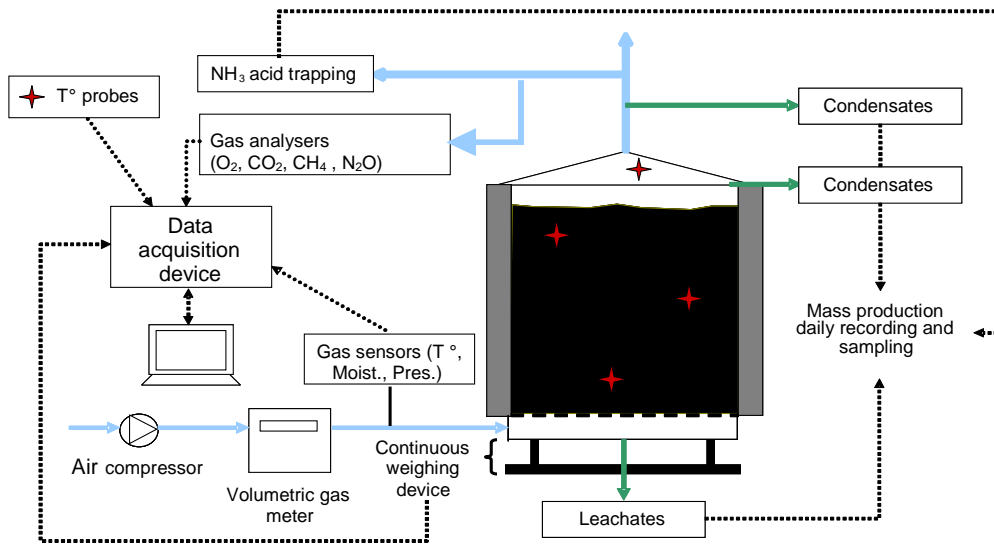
$NH_3$ acid trapping

T° probes

Gas analysers ($O_2$, $CO_2$, $CH_4$ , $N_2O$)

Condensates

Condensates

Data acquisition device

Mass production daily recording and sampling

Gas sensors (T °, Moist., Pres.)

Air compressor

Volumetric gas meter

Continuous weighing device

Leachates